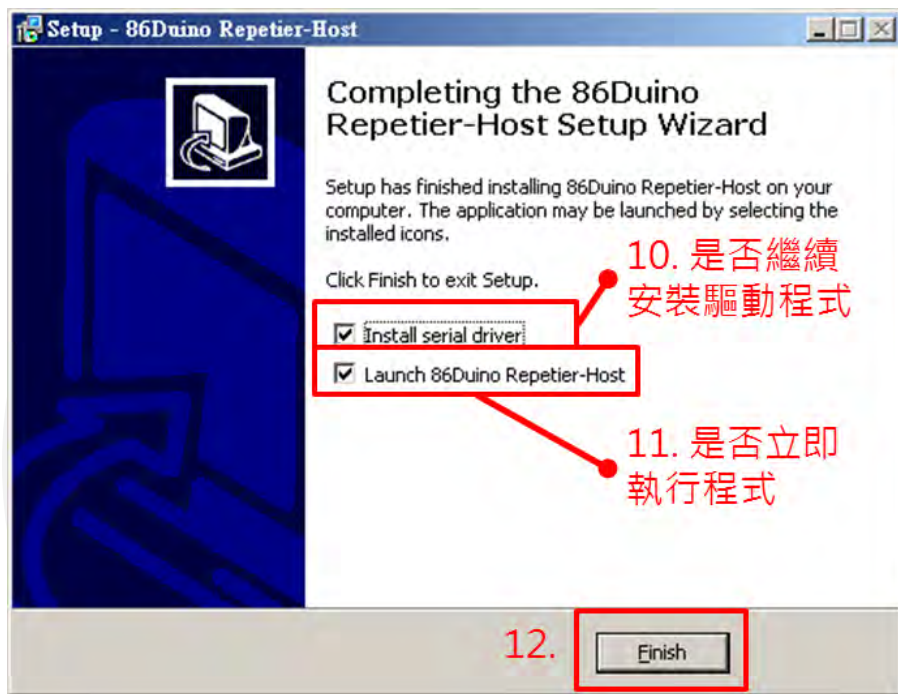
Setup - 86Duino Repetier-Host

Completing the 86Duino Repetier-Host Setup Wizard

Setup has finished installing 86Duino Repetier-Host on your computer. The application may be launched by selecting the installed icons.

Click Finish to exit Setup.

10. 是否繼續安裝驅動程式

☑ Install serial driver

☑ Launch 86Duino Repetier-Host

11. 是否立即執行程式

12.

Finish